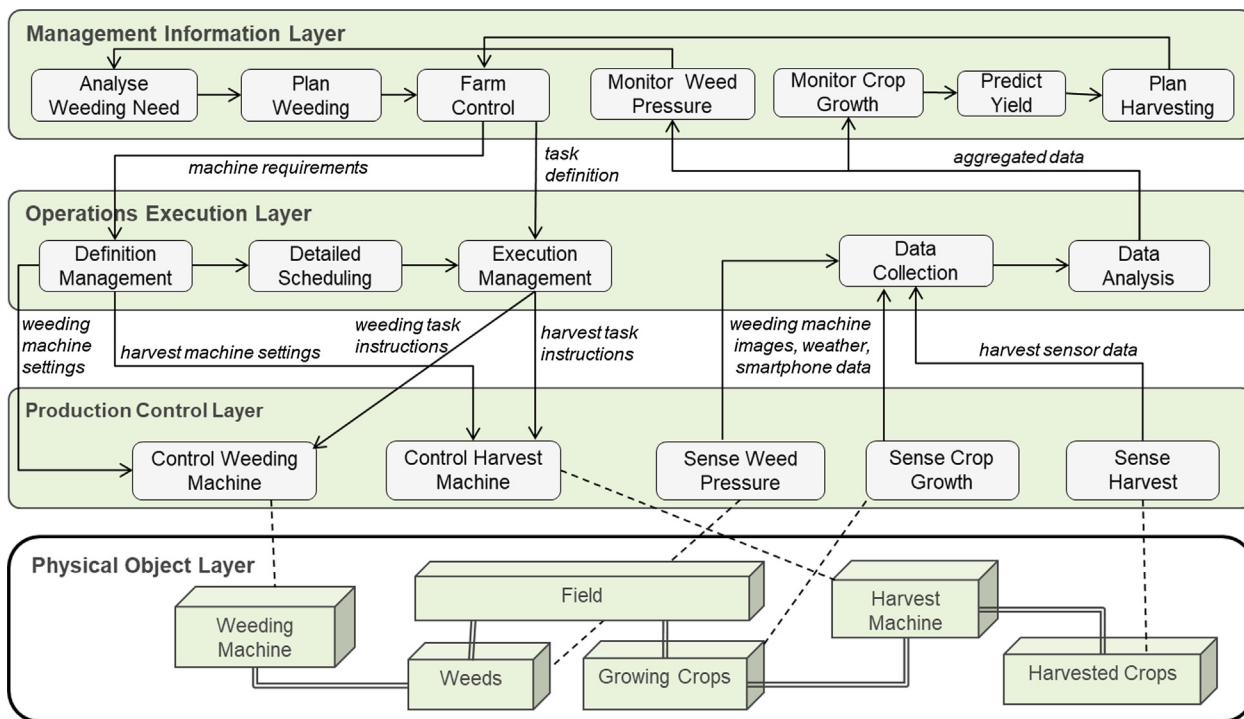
Management Information Layer

Analyse Weeding Need

Plan Weeding

Farm Control

Monitor Weed Pressure

Monitor Crop Growth

Predict Yield

Plan Harvesting

machine requirements

task definition

aggregated data

Operations Execution Layer

Definition Management

Detailed Scheduling

Execution Management

Data Collection

Data Analysis

weeding machine settings

harvest machine settings

weeding task instructions

harvest task instructions

weeding machine images, weather, smartphone data

harvest sensor data

Production Control Layer

Control Weeding Machine

Control Harvest Machine

Sense Weed Pressure

Sense Crop Growth

Sense Harvest

Physical Object Layer

Field

Weeding Machine

Harvest Machine

Weeds

Growing Crops

Harvested Crops